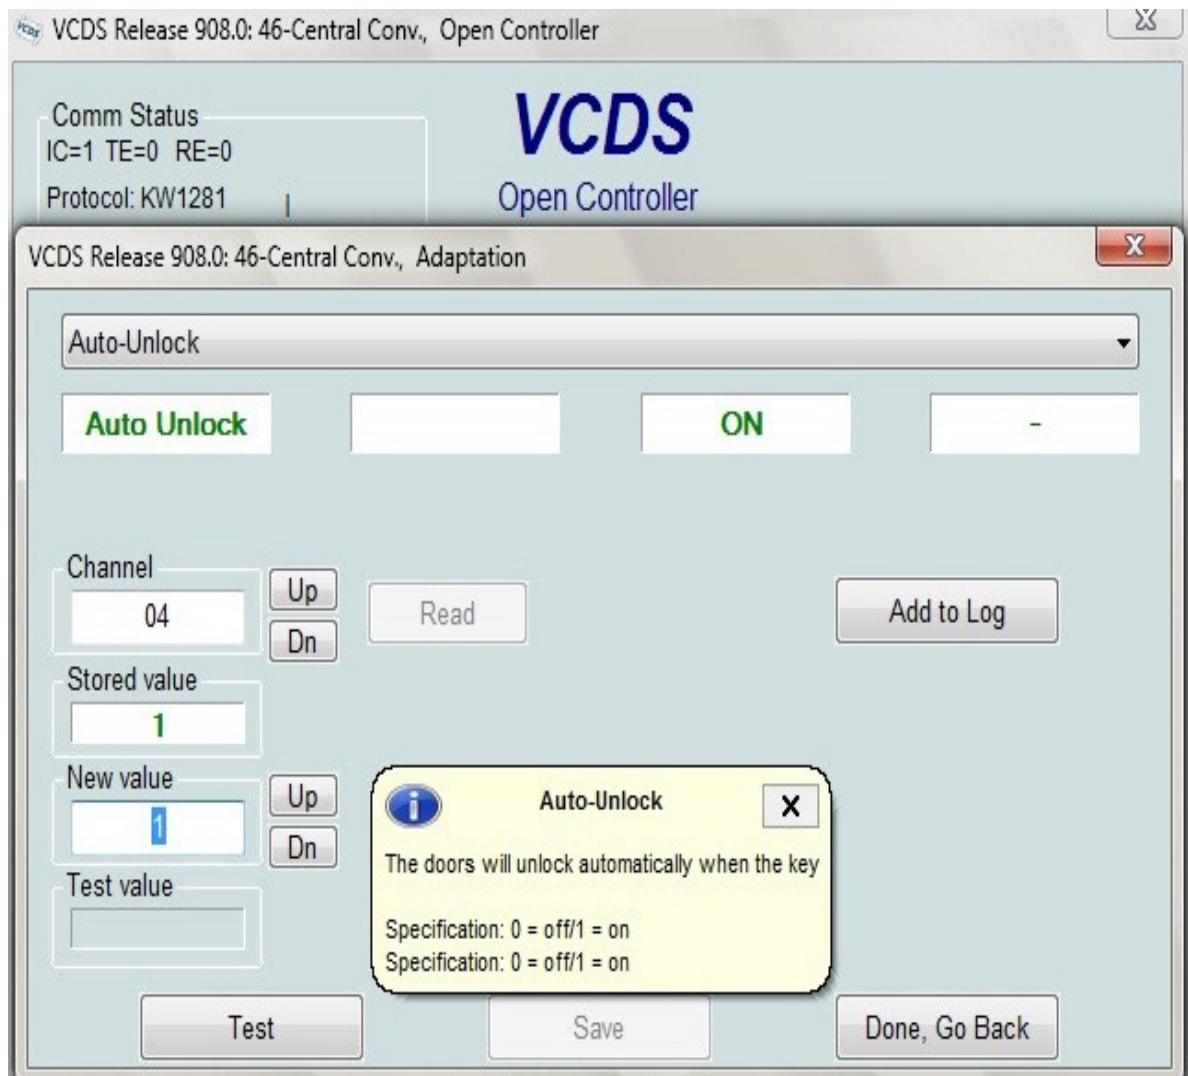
VCDS Release 908.0: 46-Central Conv., Open Controller

Comm Status
IC=1 TE=0 RE=0
Protocol: KW1281

VCDS
Open Controller

VCDS Release 908.0: 46-Central Conv., Adaptation

Auto-Unlock

Auto Unlock

ON

-

Channel
04
Up
Dn
Read
Add to Log

Stored value
1

New value
1
Up
Dn

Test value

Auto-Unlock
X
The doors will unlock automatically when the key

Specification: 0 = off/1 = on
Specification: 0 = off/1 = on

Test
Save
Done, Go Back